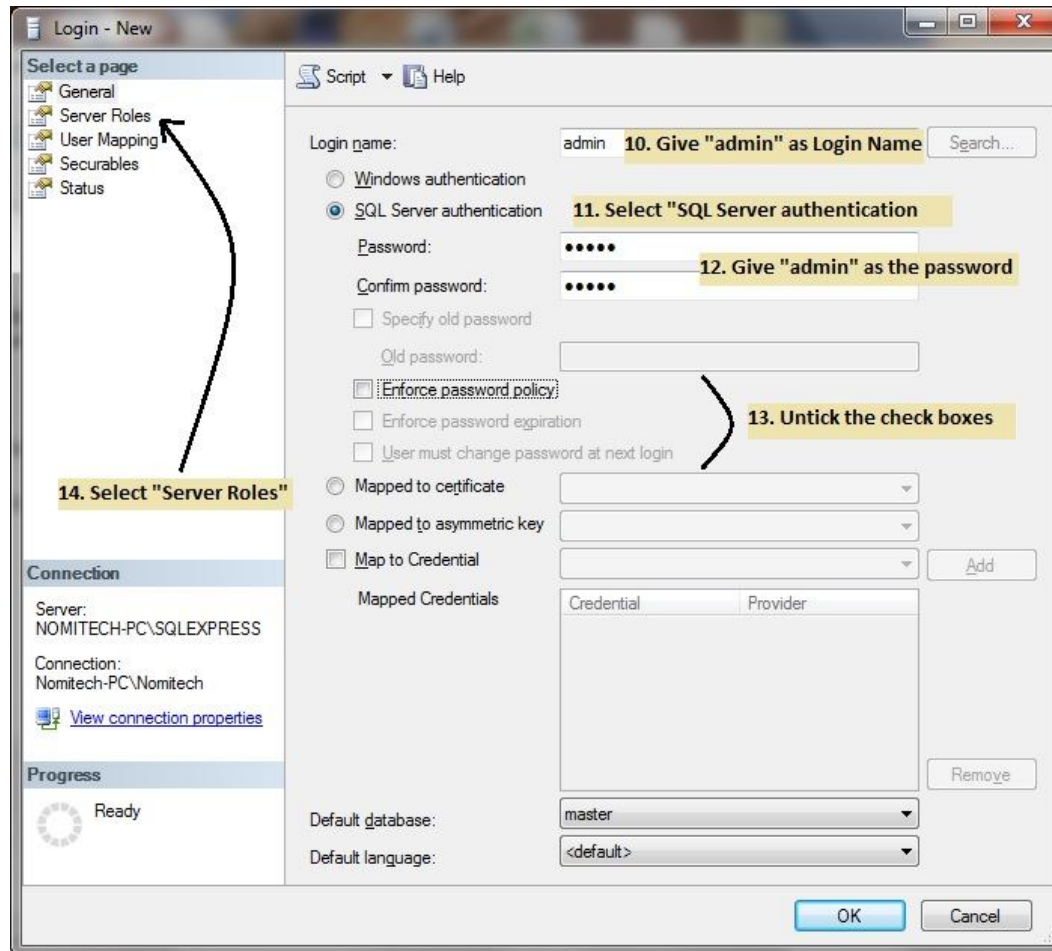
Login - New

Select a page
General
Server Roles
User Mapping
Securables
Status

Script ▾ Help

Login name: admin 10. Give "admin" as Login Name Search...

Windows authentication
SQL Server authentication 11. Select "SQL Server authentication
Password: •••••
12. Give "admin" as the password
Confirm password: •••••
Specify old password
Old password:
Enforce password policy
Enforce password expiration 13. Untick the check boxes
User must change password at next login
Mapped to certificate
Mapped to asymmetric key
Map to Credential Add
Mapped Credentials

| Credential | Provider |
|---|---|

Remove

14. Select "Server Roles"

Connection
Server:
NOMITECH-PC\SQLEXPRESS
Connection:
Nomitech-PC\Nomitech
View connection properties

Progress
Ready

Default database: master
Default language: <default>

OK Cancel